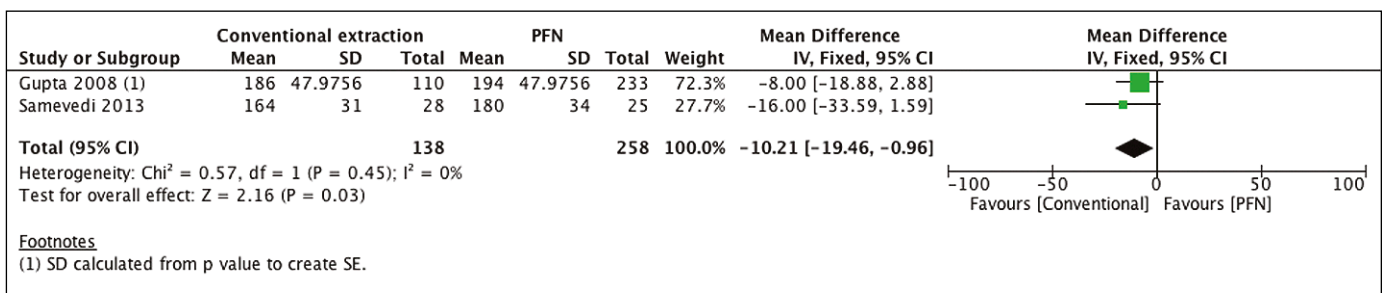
| Study or Subgroup | Conventional extraction Mean | Conventional extraction SD | Conventional extraction Total | PFN Mean | PFN SD | PFN Total | Weight | Mean Difference IV, Fixed, 95% CI |
|---|---|---|---|---|---|---|---|---|
| Gupta 2008 (1) | 186 | 47.9756 | 110 | 194 | 47.9756 | 233 | 72.3% | −8.00 [−18.88, 2.88] |
| Samevedi 2013 | 164 | 31 | 28 | 180 | 34 | 25 | 27.7% | −16.00 [−33.59, 1.59] |
| **Total (95% CI)** | | | **138** | | | **258** | **100.0%** | **−10.21 [−19.46, −0.96]** |

Heterogeneity: $Chi^2 = 0.57$, df = 1 (P = 0.45); $I^2 = 0\%$
Test for overall effect: Z = 2.16 (P = 0.03)

Mean Difference
IV, Fixed, 95% CI

−100 −50 0 50 100
Favours [Conventional] Favours [PFN]

Footnotes
(1) SD calculated from p value to create SE.